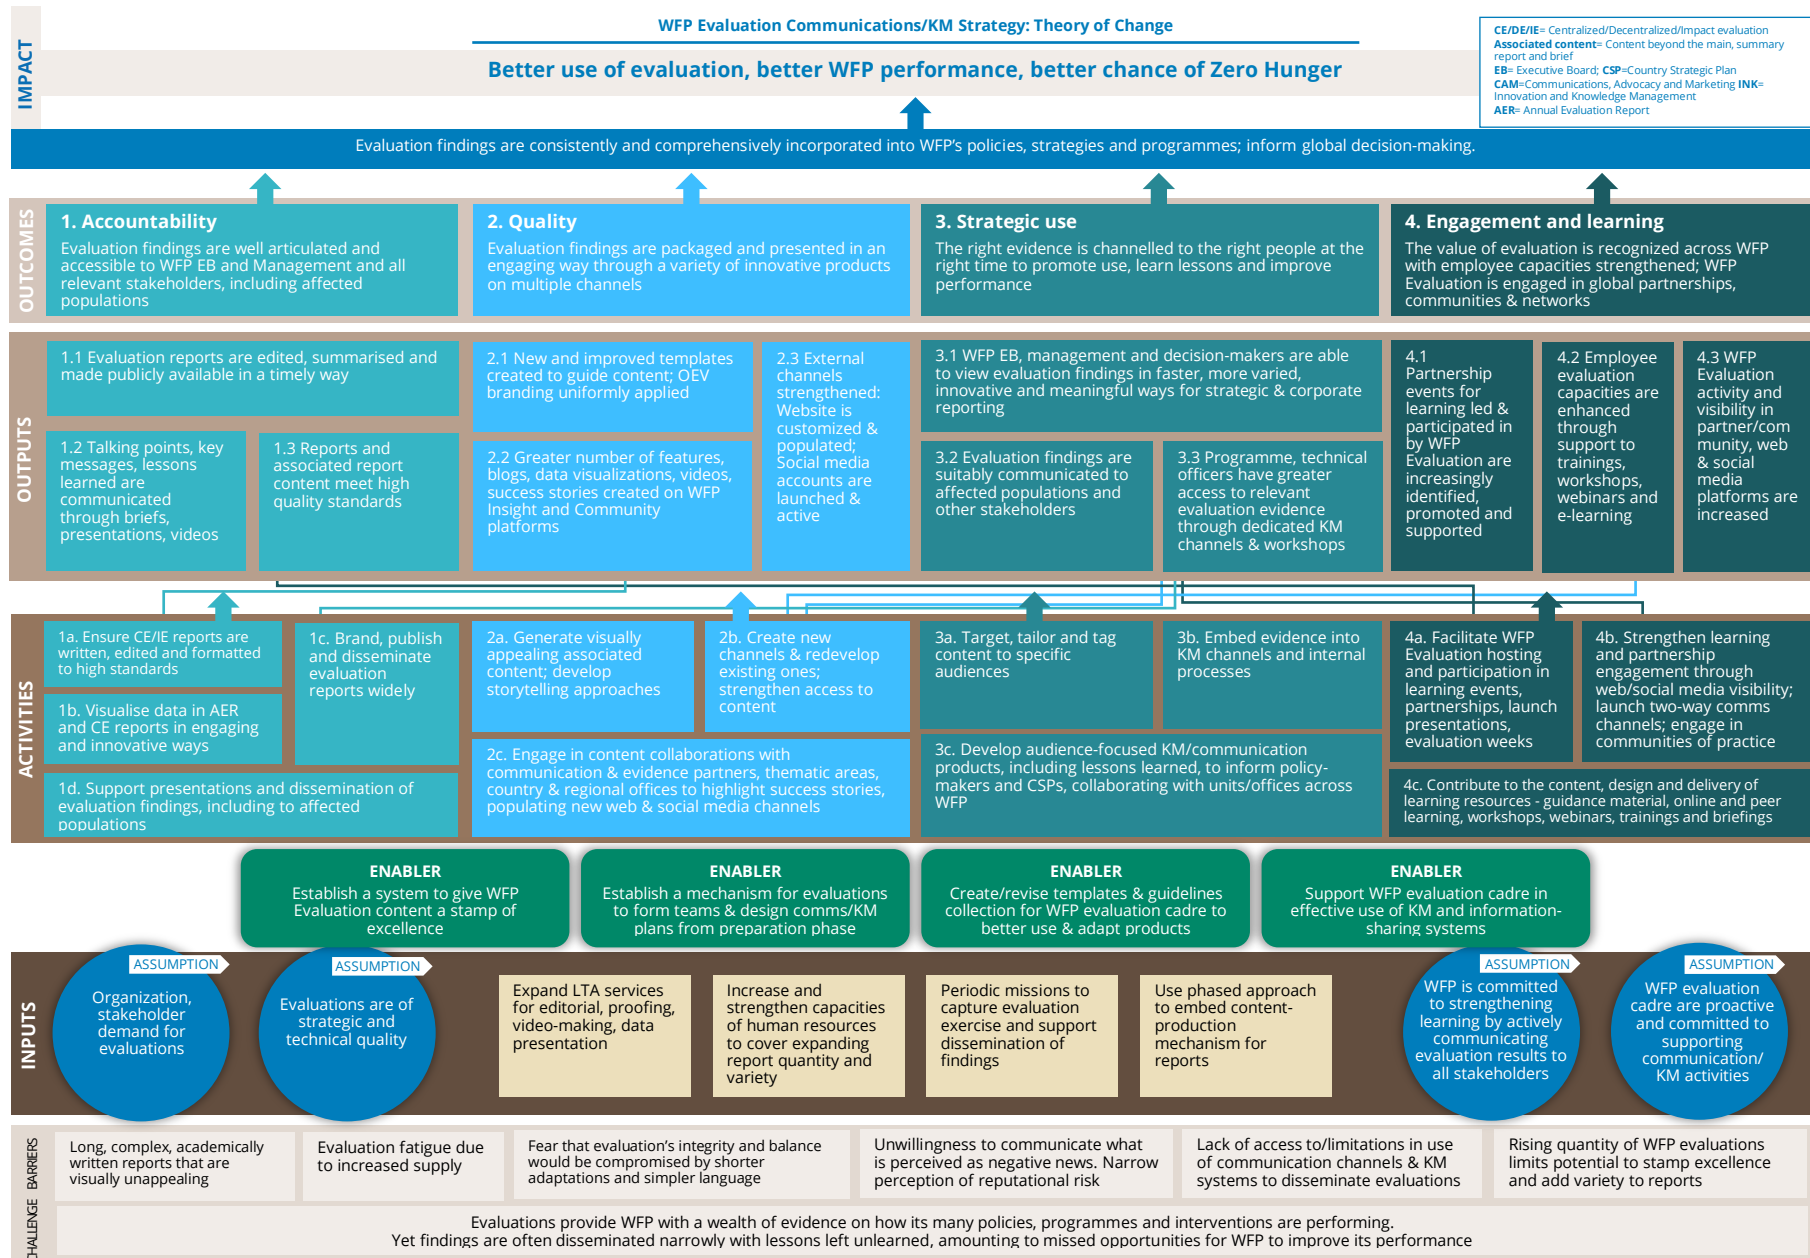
IMPACT

WFP Evaluation Communications/KM Strategy: Theory of Change

Better use of evaluation, better WFP performance, better chance of Zero Hunger

CE/DE/IE= Centralized/Decentralized/Impact evaluation
Associated content= Content beyond the main, summary report and brief
EB= Executive Board; CSP=Country Strategic Plan
CAM=Communications, Advocacy and Marketing INK= Innovation and Knowledge Management
AER= Annual Evaluation Report

Evaluation findings are consistently and comprehensively incorporated into WFP's policies, strategies and programmes; inform global decision-making.

OUTCOMES

1. Accountability
Evaluation findings are well articulated and accessible to WFP EB and Management and all relevant stakeholders, including affected populations

2. Quality
Evaluation findings are packaged and presented in an engaging way through a variety of innovative products on multiple channels

3. Strategic use
The right evidence is channelled to the right people at the right time to promote use, learn lessons and improve performance

4. Engagement and learning
The value of evaluation is recognized across WFP with employee capacities strengthened; WFP Evaluation is engaged in global partnerships, communities & networks

OUTPUTS

1.1 Evaluation reports are edited, summarised and made publicly available in a timely way

1.2 Talking points, key messages, lessons learned are communicated through briefs, presentations, videos

1.3 Reports and associated report content meet high quality standards

2.1 New and improved templates created to guide content; OEV branding uniformly applied

2.2 Greater number of features, blogs, data visualizations, videos, success stories created on WFP Insight and Community platforms

2.3 External channels strengthened: Website is customized & populated; Social media accounts are launched & active

3.1 WFP EB, management and decision-makers are able to view evaluation findings in faster, more varied, innovative and meaningful ways for strategic & corporate reporting

3.2 Evaluation findings are suitably communicated to affected populations and other stakeholders

3.3 Programme, technical officers have greater access to relevant evaluation evidence through dedicated KM channels & workshops

4.1 Partnership events for learning led & participated in by WFP Evaluation are increasingly identified, promoted and supported

4.2 Employee evaluation capacities are enhanced through support to trainings, workshops, webinars and e-learning

4.3 WFP Evaluation activity and visibility in partner/community, web & social media platforms are increased

ACTIVITIES

1a. Ensure CE/IE reports are written, edited and formatted to high standards

1b. Visualise data in AER and CE reports in engaging and innovative ways

1c. Brand, publish and disseminate evaluation reports widely

1d. Support presentations and dissemination of evaluation findings, including to affected populations

2a. Generate visually appealing associated content; develop storytelling approaches

2b. Create new channels & redevelop existing ones; strengthen access to content

2c. Engage in content collaborations with communication & evidence partners, thematic areas, country & regional offices to highlight success stories, populating new web & social media channels

3a. Target, tailor and tag content to specific audiences

3b. Embed evidence into KM channels and internal processes

3c. Develop audience-focused KM/communication products, including lessons learned, to inform policy-makers and CSPs, collaborating with units/offices across WFP

4a. Facilitate WFP Evaluation hosting and participation in learning events, partnerships, launch presentations, evaluation weeks

4b. Strengthen learning and partnership engagement through web/social media visibility; launch two-way comms channels; engage in communities of practice

4c. Contribute to the content, design and delivery of learning resources - guidance material, online and peer learning, workshops, webinars, trainings and briefings

ENABLER
Establish a system to give WFP Evaluation content a stamp of excellence

ENABLER
Establish a mechanism for evaluations to form teams & design comms/KM plans from preparation phase

ENABLER
Create/revise templates & guidelines collection for WFP evaluation cadre to better use & adapt products

ENABLER
Support WFP evaluation cadre in effective use of KM and information-sharing systems

INPUTS

ASSUMPTION
Organization, stakeholder demand for evaluations

ASSUMPTION
Evaluations are of strategic and technical quality

Expand LTA services for editorial, proofing, video-making, data presentation

Increase and strengthen capacities of human resources to cover expanding report quantity and variety

Periodic missions to capture evaluation exercise and support dissemination of findings

Use phased approach to embed content-production mechanism for reports

ASSUMPTION
WFP is committed to strengthening learning by actively communicating evaluation results to all stakeholders

ASSUMPTION
WFP evaluation cadre are proactive and committed to supporting communication/ KM activities

BARRIERS

Long, complex, academically written reports that are visually unappealing

Evaluation fatigue due to increased supply

Fear that evaluation's integrity and balance would be compromised by shorter adaptations and simpler language

Unwillingness to communicate what is perceived as negative news. Narrow perception of reputational risk

Lack of access to/limitations in use of communication channels & KM systems to disseminate evaluations

Rising quantity of WFP evaluations limits potential to stamp excellence and add variety to reports

CHALLENGE

Evaluations provide WFP with a wealth of evidence on how its many policies, programmes and interventions are performing. Yet findings are often disseminated narrowly with lessons left unlearned, amounting to missed opportunities for WFP to improve its performance